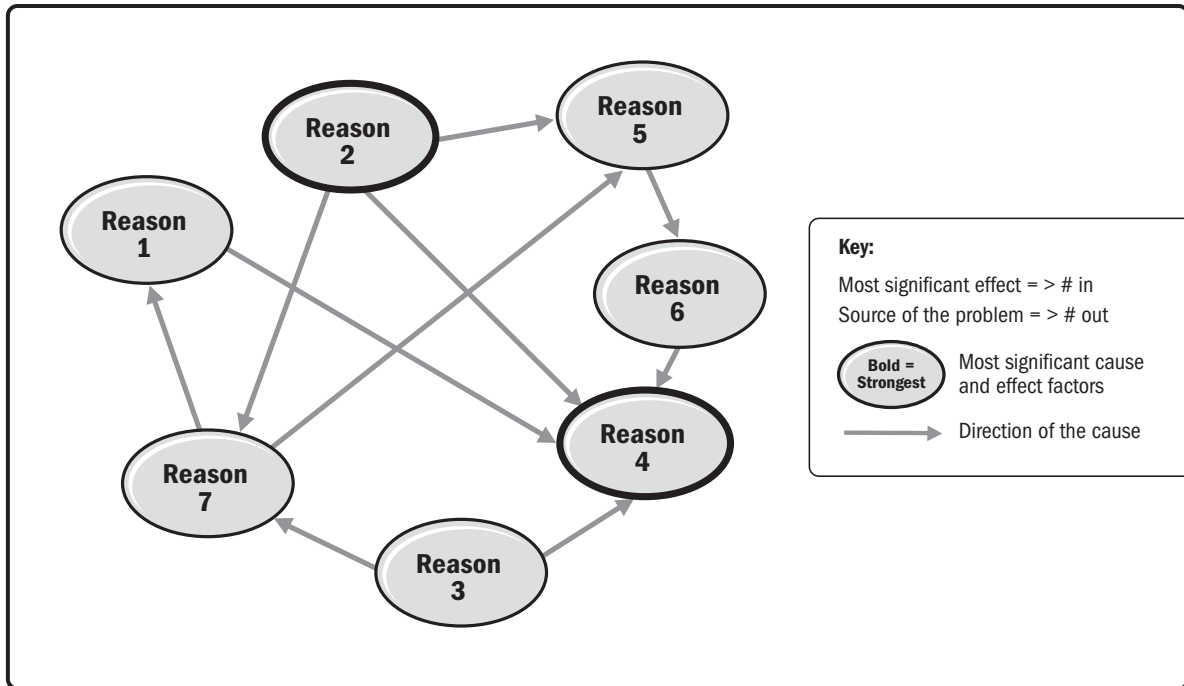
Reason 2

Reason 5

Reason 1

Reason 6

Reason 4

Reason 7

Reason 3

Key:

Most significant effect = > # in

Source of the problem = > # out

Bold = Strongest

Most significant cause and effect factors

Direction of the cause